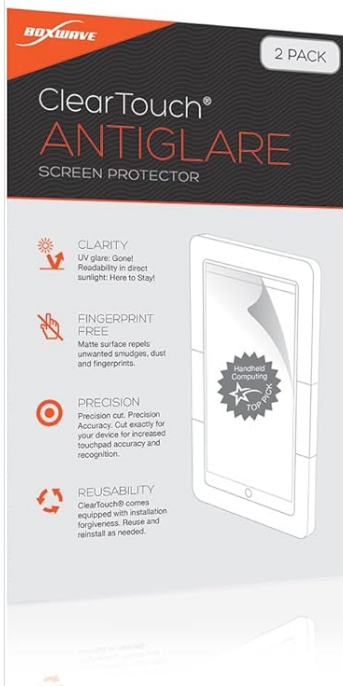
BOXWAVE

2 PACK

ClearTouch®
ANTIGLARE
SCREEN PROTECTOR

CLARITY
UV glare: Gone! Readability in direct sunlight: Here to Stay!

FINGERPRINT FREE
Matte surface repels unwanted smudges, dust and fingerprints.

PRECISION
Precision cut. Precision Accuracy. Cut exactly for your device for increased touchpad accuracy and recognition.

REUSABILITY
ClearTouch® comes equipped with installation forgiveness. Reuse and reinstall as needed.

Handheld Computing
TOP PICK